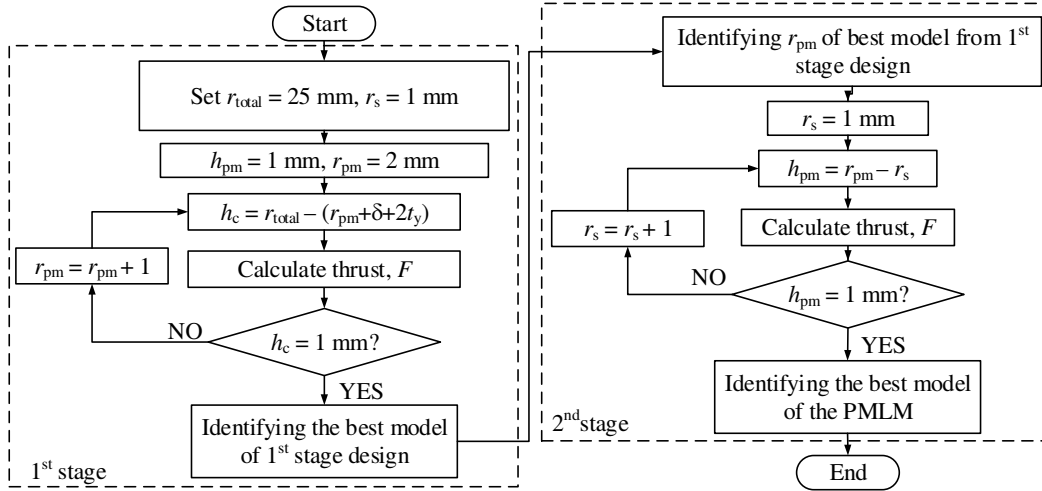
Start

Set $r_{total} = 25$ mm, $r_s = 1$ mm

$h_{pm} = 1$ mm, $r_{pm} = 2$ mm

$h_c = r_{total} - (r_{pm}+\delta+2t_y)$

$r_{pm} = r_{pm} + 1$

Calculate thrust, $F$

NO

$h_c = 1$ mm?

YES

Identifying the best model of 1$^{st}$ stage design

1$^{st}$ stage

Identifying $r_{pm}$ of best model from 1$^{st}$ stage design

$r_s = 1$ mm

$h_{pm} = r_{pm} - r_s$

$r_s = r_s + 1$

Calculate thrust, $F$

NO

$h_{pm} = 1$ mm?

YES

Identifying the best model of the PMLM

2$^{nd}$stage

End